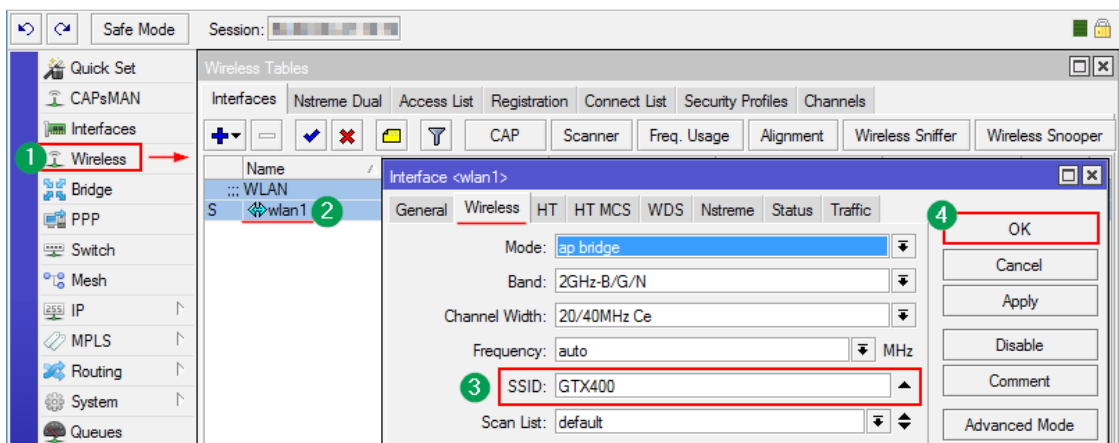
Safe Mode
Session: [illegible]

Quick Set
CAPsMAN
Interfaces
1 Wireless
Bridge
PPP
Switch
Mesh
IP
MPLS
Routing
System
Queues

Wireless Tables

Interfaces | Nstreme Dual | Access List | Registration | Connect List | Security Profiles | Channels

CAP | Scanner | Freq. Usage | Alignment | Wireless Sniffer | Wireless Snooper

Name
;;; WLAN
S wlan1 2

Interface <wlan1>

General | Wireless | HT | HT MCS | WDS | Nstreme | Status | Traffic

Mode: ap bridge
Band: 2GHz-B/G/N
Channel Width: 20/40MHz Ce
Frequency: auto MHz
3 SSID: GTX400
Scan List: default

4 OK
Cancel
Apply
Disable
Comment
Advanced Mode